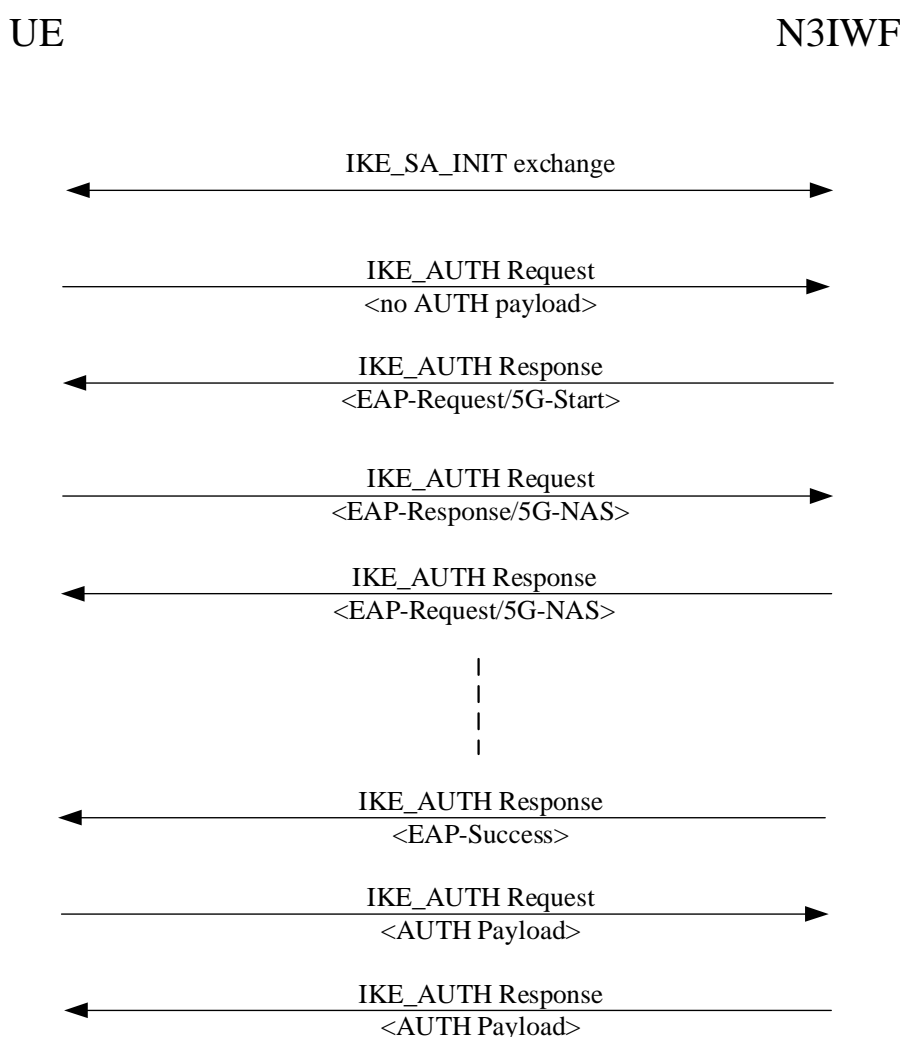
UE

N3IWF

IKE_SA_INIT exchange

IKE_AUTH Request
<no AUTH payload>

IKE_AUTH Response
<EAP-Request/5G-Start>

IKE_AUTH Request
<EAP-Response/5G-NAS>

IKE_AUTH Response
<EAP-Request/5G-NAS>

IKE_AUTH Response
<EAP-Success>

IKE_AUTH Request
<AUTH Payload>

IKE_AUTH Response
<AUTH Payload>